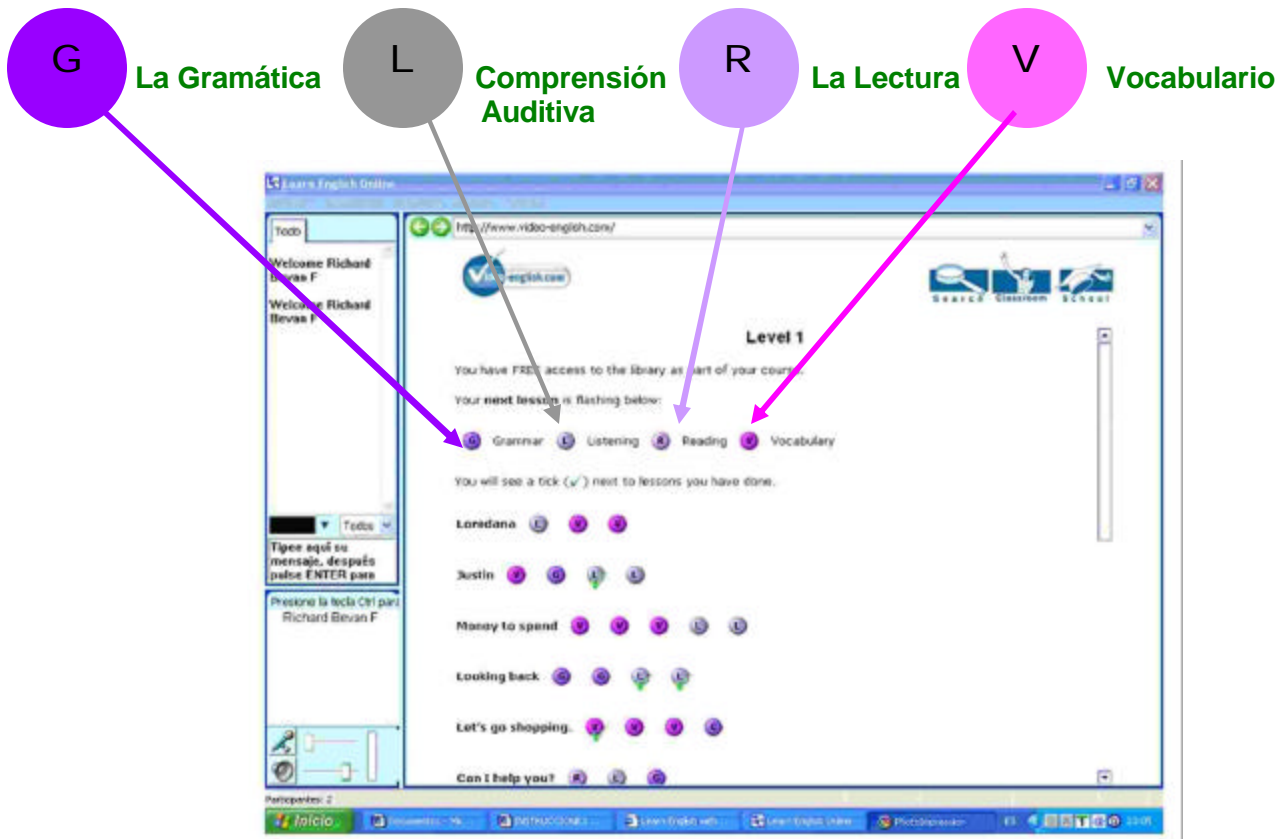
G La Gramática

L Comprensión Auditiva

R La Lectura

V Vocabulario

Learn English Online

Todo

Welcome Richard Bevan F

Welcome Richard Bevan F

Todos

Tipee aquí su mensaje, después pulse ENTER para

Presione la tecla Ctrl para Richard Bevan F

http://www.video-english.com/

video-english.com

Search Classroom School

Level 1

You have FREE access to the library as part of your course.

Your next lesson is flashing below:

G Grammar L Listening R Reading V Vocabulary

You will see a tick (✓) next to lessons you have done.

Loredana L V V

Justin V G L L

Money to spend V V V L L

Looking back G G L L

Let's go shopping. V V V G

Can I help you? R L G

Participantes: 2

Inicio

Documentos - Mi...

INSTRUCCIONES...

Learn English with...

Learn English Online

PhotoImpression

ES